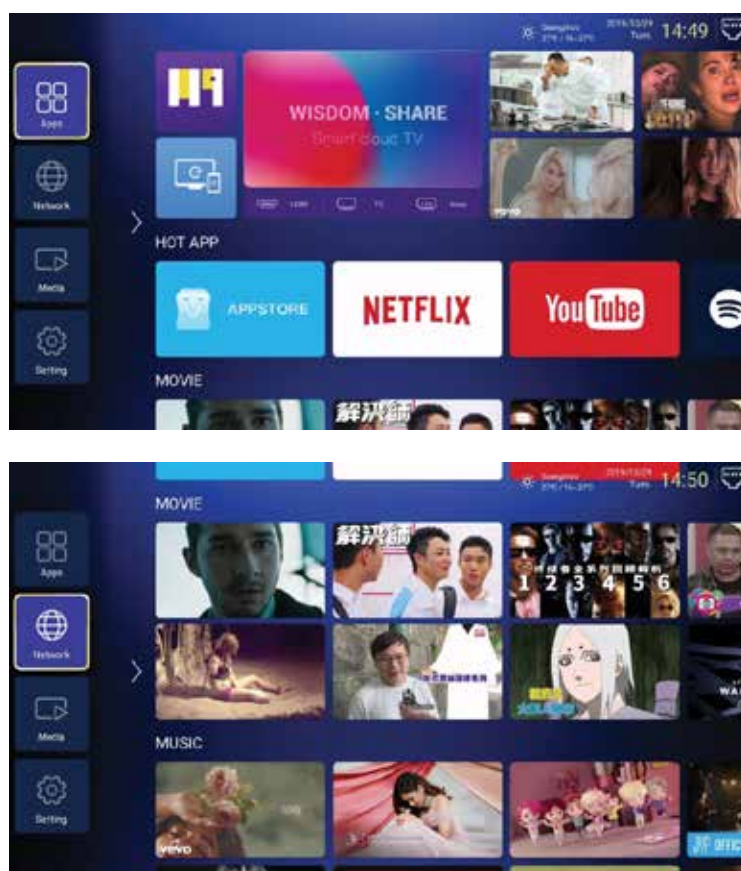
Guangzhou 27℃ / 16~32℃ 2019/03/29 Tues 14:49

Apps

Network

Media

Setting

WISDOM · SHARE

Smart cloud TV

HDMI TV Store

HOT APP

APPSTORE

NETFLIX

YouTube

MOVIE

解決師

Guangzhou 27℃ / 16~32℃ 2019/03/29 Tues 14:50

Apps

Network

Media

Setting

MOVIE

解決師

1 2 3 4 5 6

MUSIC

vevo